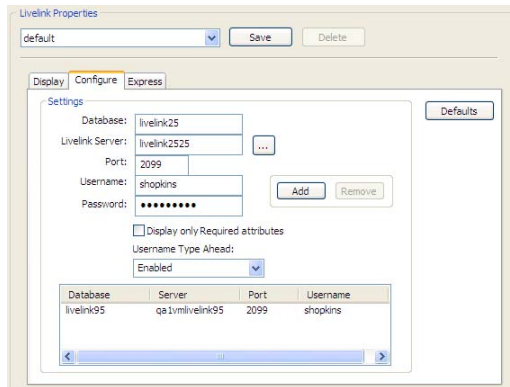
Livelink Properties

default

Save Delete

Display Configure Express

Settings

Defaults

Database: livelink25

Livelink Server: livelink2525 ...

Port: 2099

Username: shopkins

Password: •••••••••

Add Remove

Display only Required attributes

Username Type Ahead:

Enabled

| Database | Server | Port | Username |
|---|---|---|---|
| livelink95 | qa1vmlivelink95 | 2099 | shopkins |